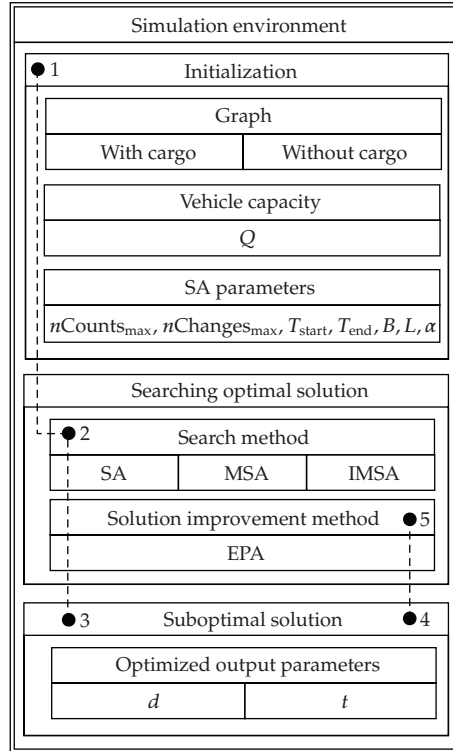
Simulation environment

1

Initialization

Graph

| With cargo | Without cargo |
|---|---|

Vehicle capacity

$Q$

SA parameters

$n\text{Counts}_{\max}$, $n\text{Changes}_{\max}$, $T_{\text{start}}$, $T_{\text{end}}$, $B$, $L$, $\alpha$

Searching optimal solution

2

Search method

| SA | MSA | IMSA |
|---|---|---|

Solution improvement method

5

EPA

3

Suboptimal solution

4

Optimized output parameters

| $d$ | $t$ |
|---|---|